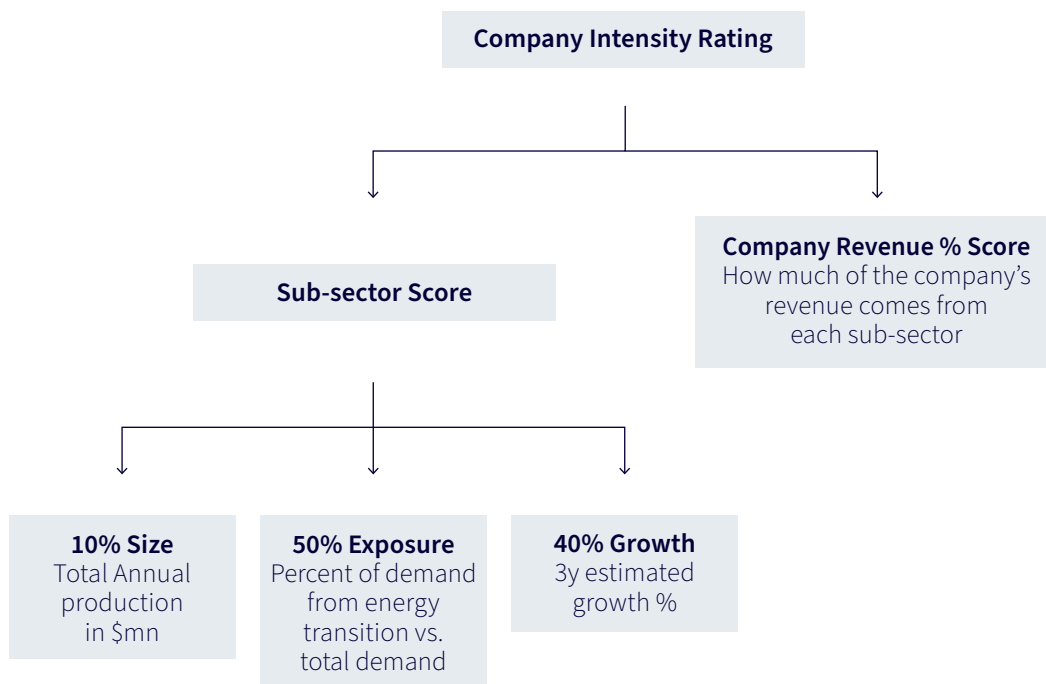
Company Intensity Rating

Sub-sector Score

Company Revenue % Score
How much of the company's revenue comes from each sub-sector

10% Size
Total Annual production in $mn

50% Exposure
Percent of demand from energy transition vs. total demand

40% Growth
3y estimated growth %